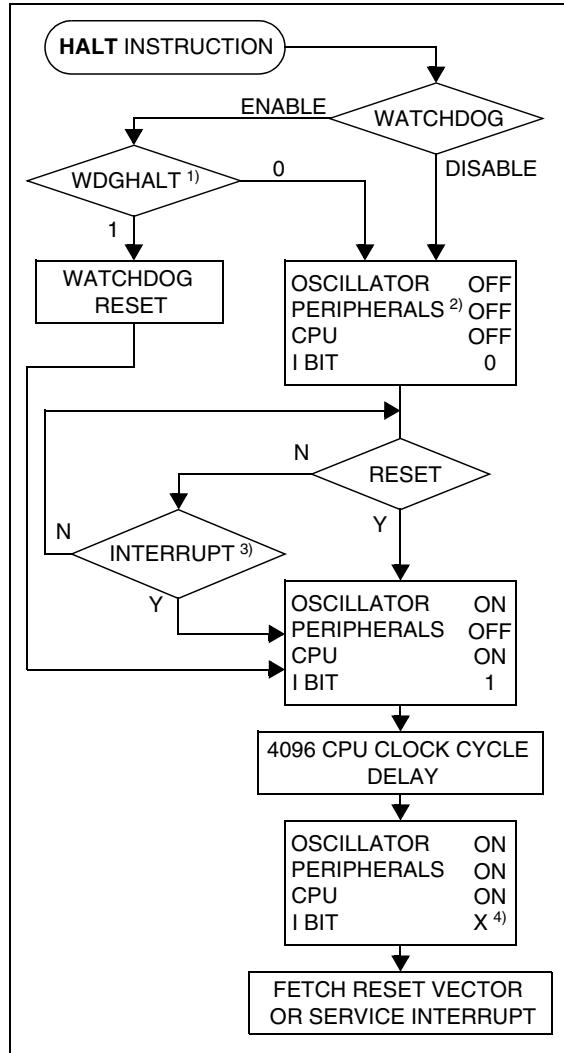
HALT INSTRUCTION

ENABLE

WATCHDOG

DISABLE

WDGHALT $^{1)}$

0

1

WATCHDOG RESET

| OSCILLATOR | OFF |
|---|---|
| PERIPHERALS $^{2)}$ | OFF |
| CPU | OFF |
| I BIT | 0 |

N

RESET

Y

N

INTERRUPT $^{3)}$

Y

| OSCILLATOR | ON |
|---|---|
| PERIPHERALS | OFF |
| CPU | ON |
| I BIT | 1 |

4096 CPU CLOCK CYCLE DELAY

| OSCILLATOR | ON |
|---|---|
| PERIPHERALS | ON |
| CPU | ON |
| I BIT | X $^{4)}$ |

FETCH RESET VECTOR OR SERVICE INTERRUPT